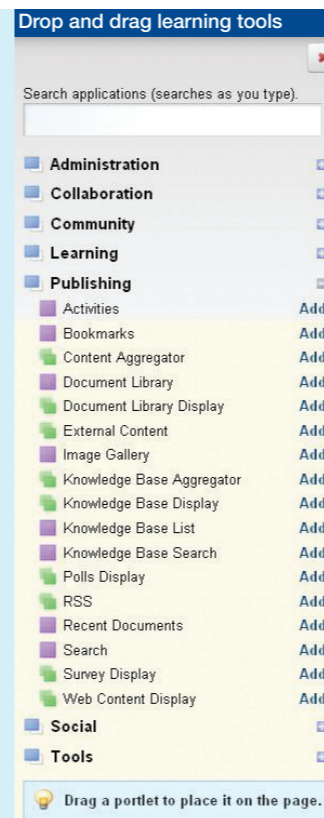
Drop and drag learning tools

Search applications (searches as you type).

Administration

Collaboration

Community

Learning

Publishing

Activities Add

Bookmarks Add

Content Aggregator Add

Document Library Add

Document Library Display Add

External Content Add

Image Gallery Add

Knowledge Base Aggregator Add

Knowledge Base Display Add

Knowledge Base List Add

Knowledge Base Search Add

Polls Display Add

RSS Add

Recent Documents Add

Search Add

Survey Display Add

Web Content Display Add

Social

Tools

Drag a portlet to place it on the page.